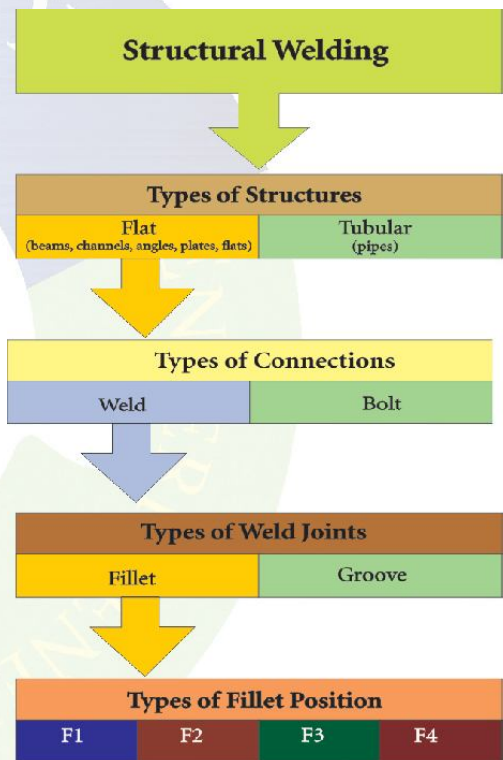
Structural Welding

Types of Structures

Flat
(beams, channels, angles, plates, flats)

Tubular
(pipes)

Types of Connections

Weld

Bolt

Types of Weld Joints

Fillet

Groove

Types of Fillet Position

F1

F2

F3

F4